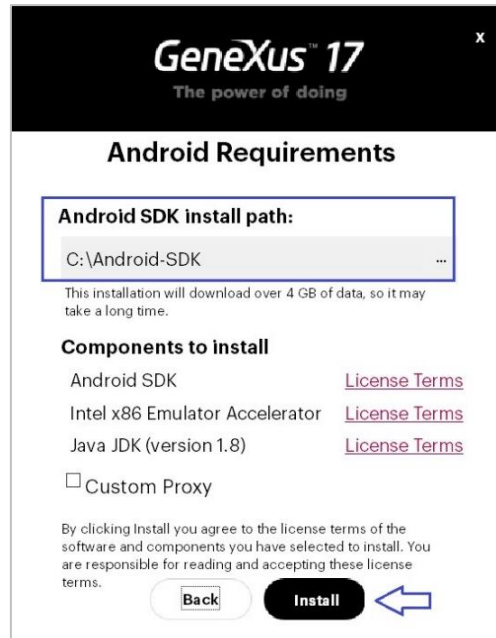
GeneXus™ 17
The power of doing

x

Android Requirements

Android SDK install path:

C:\Android-SDK ...

This installation will download over 4 GB of data, so it may take a long time.

Components to install

| | |
|---|---|
| Android SDK | License Terms |
| Intel x86 Emulator Accelerator | License Terms |
| Java JDK (version 1.8) | License Terms |

☐ Custom Proxy

By clicking Install you agree to the license terms of the software and components you have selected to install. You are responsible for reading and accepting these license terms.

Back

Install